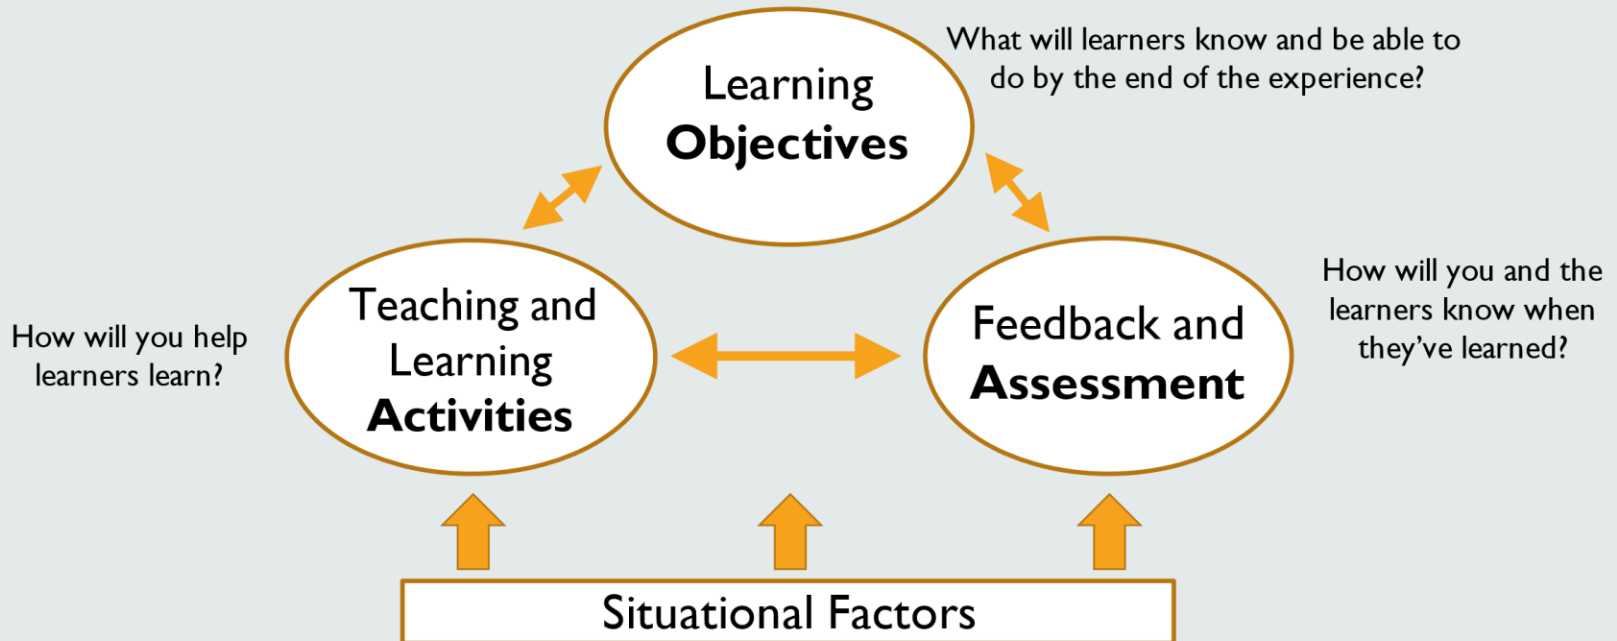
Learning **Objectives**

What will learners know and be able to do by the end of the experience?

How will you help learners learn?

Teaching and Learning **Activities**

Feedback and **Assessment**

How will you and the learners know when they've learned?

Situational Factors